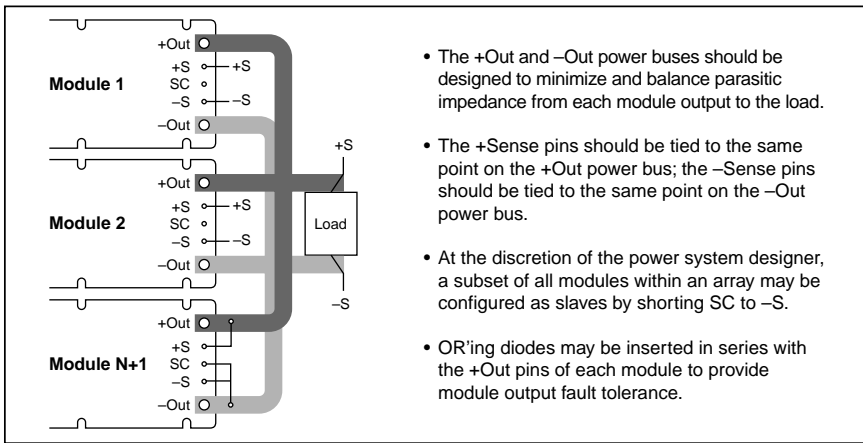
Module 1

+Out
+S
SC
–S
–Out

+S
–S

Module 2

+Out
+S
SC
–S
–Out

+S
–S

Load

+S
–S

Module N+1

+Out
+S
SC
–S
–Out

• The +Out and –Out power buses should be designed to minimize and balance parasitic impedance from each module output to the load.

• The +Sense pins should be tied to the same point on the +Out power bus; the –Sense pins should be tied to the same point on the –Out power bus.

• At the discretion of the power system designer, a subset of all modules within an array may be configured as slaves by shorting SC to –S.

• OR'ing diodes may be inserted in series with the +Out pins of each module to provide module output fault tolerance.